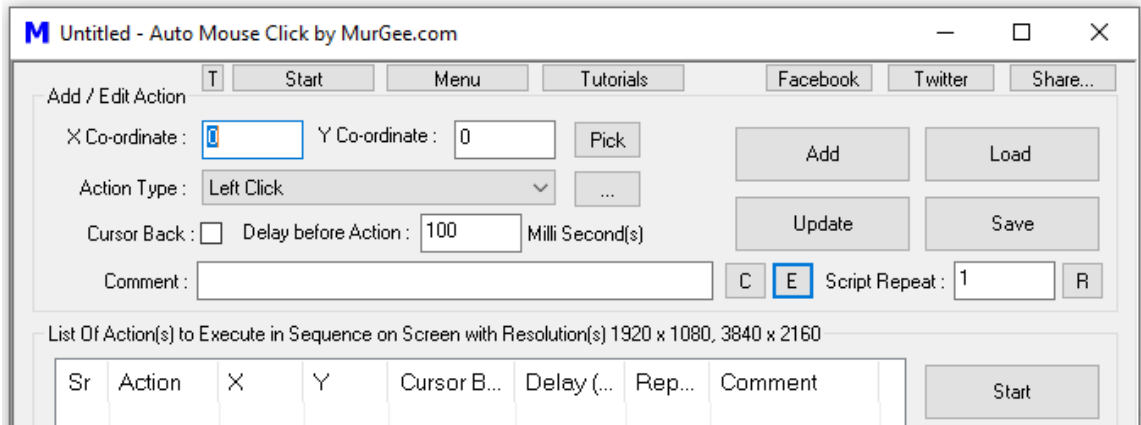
M Untitled - Auto Mouse Click by MurGee.com

T Start Menu Tutorials Facebook Twitter Share...

Add / Edit Action

X Co-ordinate : 0 Y Co-ordinate : 0 Pick

Action Type : Left Click ...

Cursor Back : Delay before Action : 100 Milli Second(s)

Comment : C E Script Repeat : 1 R

Add Load

Update Save

List Of Action(s) to Execute in Sequence on Screen with Resolution(s) 1920 x 1080, 3840 x 2160

| Sr | Action | X | Y | Cursor B... | Delay (... | Rep... | Comment |
|---|---|---|---|---|---|---|---|

Start